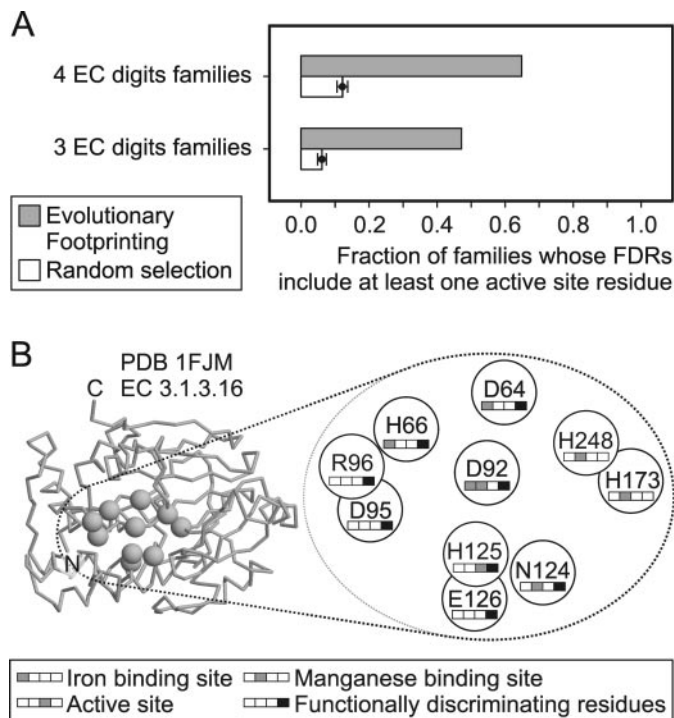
A

4 EC digits families

3 EC digits families

Evolutionary Footprinting

Random selection

0.0 0.2 0.4 0.6 0.8 1.0

Fraction of families whose FDRs include at least one active site residue

B

PDB 1FJM
EC 3.1.3.16

C

N

D64

H66

R96

D95

D92

H248

H173

H125

E126

N124

Iron binding site

Manganese binding site

Active site

Functionally discriminating residues